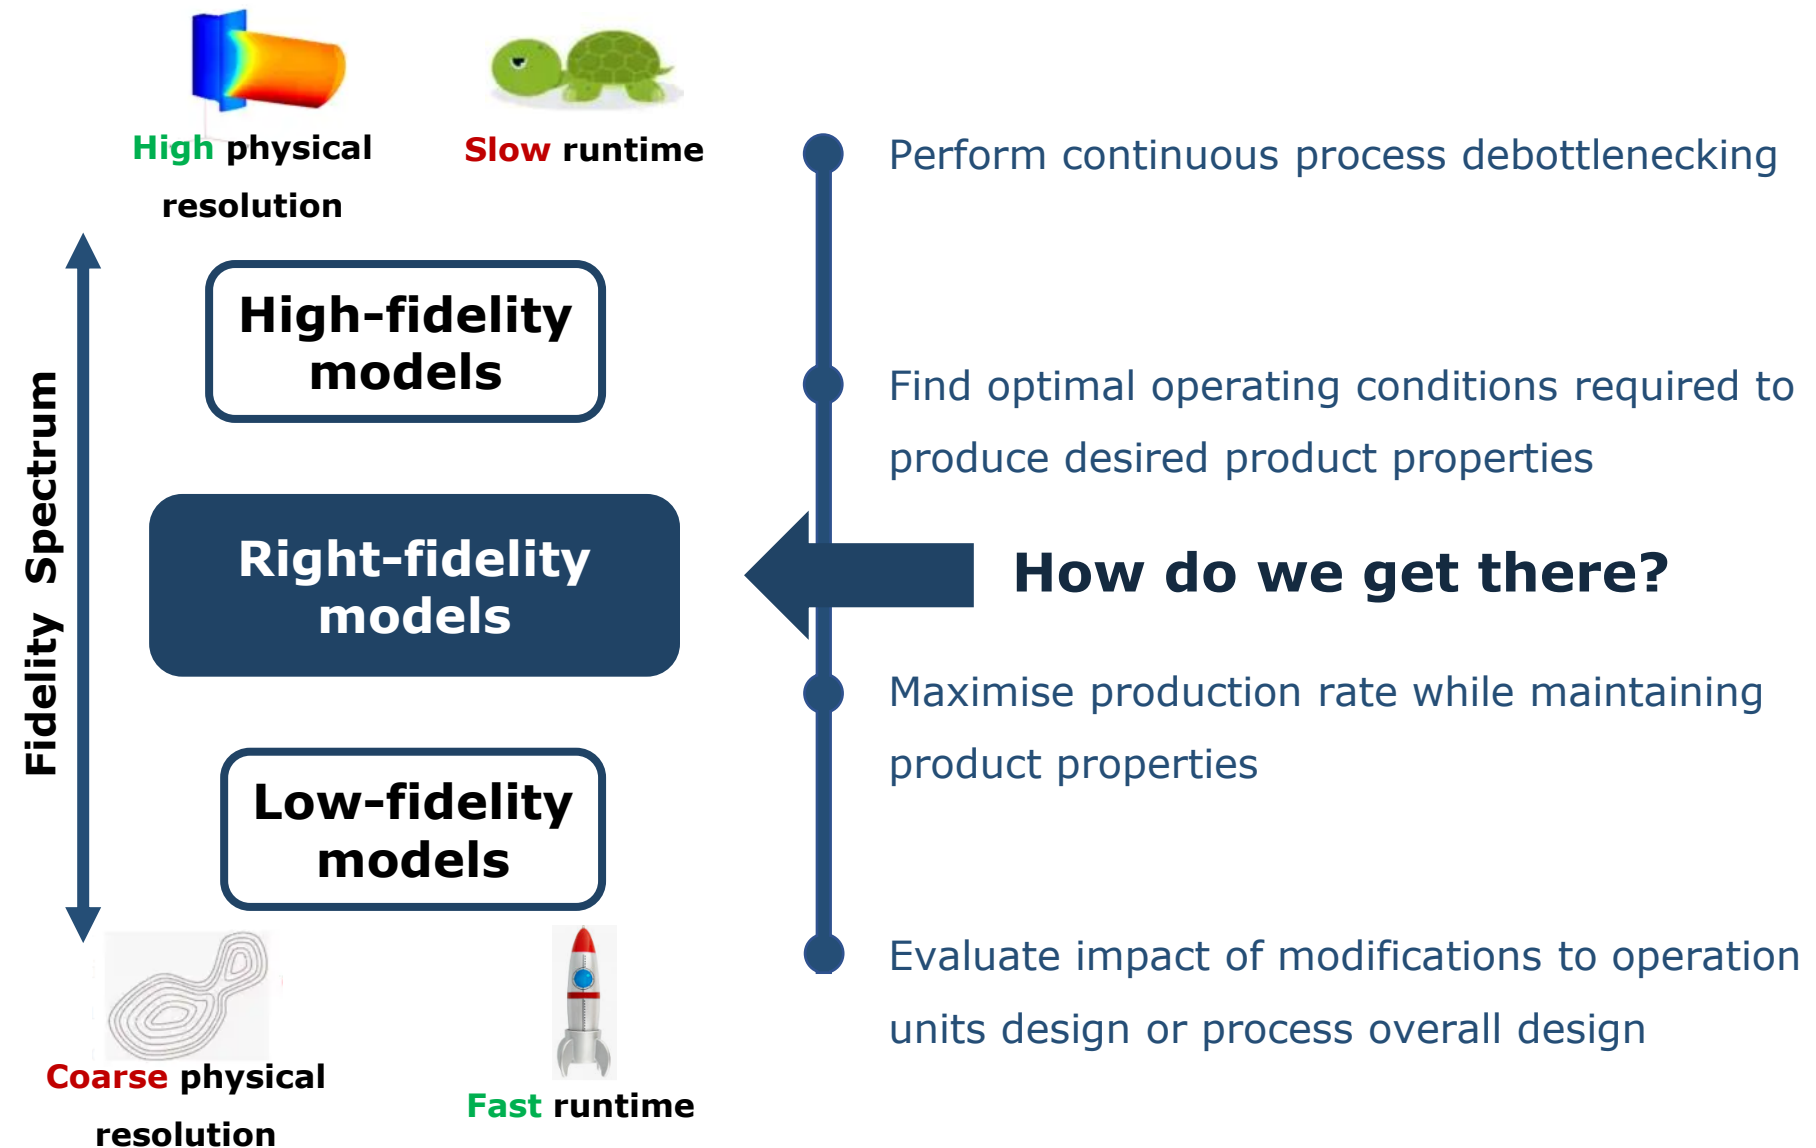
High physical resolution

Slow runtime

Fidelity Spectrum

High-fidelity models

Right-fidelity models

Low-fidelity models

Coarse physical resolution

Fast runtime

Perform continuous process debottlenecking

Find optimal operating conditions required to produce desired product properties

How do we get there?

Maximise production rate while maintaining product properties

Evaluate impact of modifications to operation units design or process overall design